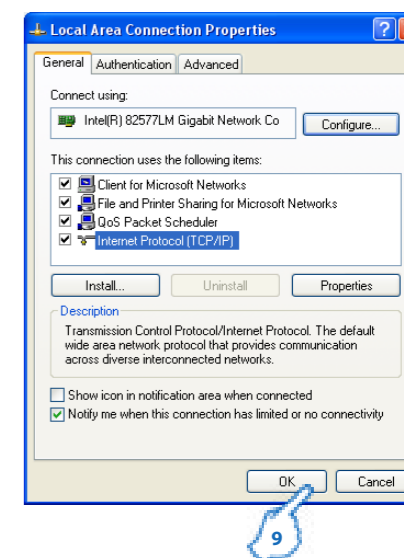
Local Area Connection Properties

?

General | Authentication | Advanced

Connect using:

Intel(R) 82577LM Gigabit Network Co

Configure...

This connection uses the following items:

Client for Microsoft Networks
File and Printer Sharing for Microsoft Networks
QoS Packet Scheduler
Internet Protocol (TCP/IP)

Install...

Uninstall

Properties

Description

Transmission Control Protocol/Internet Protocol. The default wide area network protocol that provides communication across diverse interconnected networks.

Show icon in notification area when connected

Notify me when this connection has limited or no connectivity

OK

Cancel

9